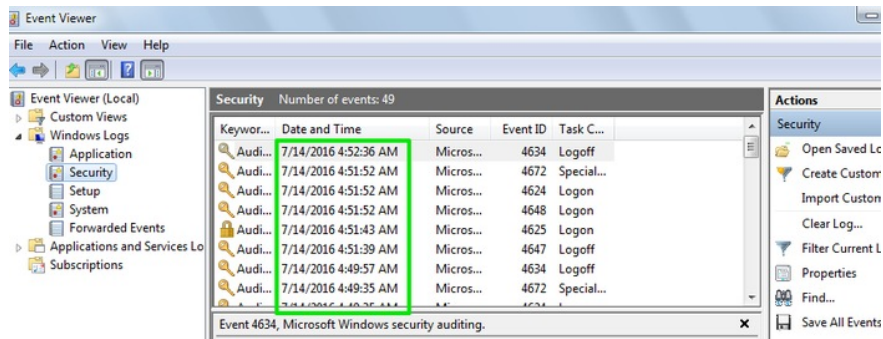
Event Viewer

File Action View Help

Event Viewer (Local)
Custom Views
Windows Logs
Application
Security
Setup
System
Forwarded Events
Applications and Services Lo
Subscriptions

Security Number of events: 49

| Keywor... | Date and Time | Source | Event ID | Task C... |
|---|---|---|---|---|
| Audi... | 7/14/2016 4:52:36 AM | Micros... | 4634 | Logoff |
| Audi... | 7/14/2016 4:51:52 AM | Micros... | 4672 | Special... |
| Audi... | 7/14/2016 4:51:52 AM | Micros... | 4624 | Logon |
| Audi... | 7/14/2016 4:51:52 AM | Micros... | 4648 | Logon |
| Audi... | 7/14/2016 4:51:43 AM | Micros... | 4625 | Logon |
| Audi... | 7/14/2016 4:51:39 AM | Micros... | 4647 | Logoff |
| Audi... | 7/14/2016 4:49:57 AM | Micros... | 4634 | Logoff |
| Audi... | 7/14/2016 4:49:35 AM | Micros... | 4672 | Special... |
| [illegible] | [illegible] | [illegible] | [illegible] | |

Event 4634, Microsoft Windows security auditing.

Actions
Security
Open Saved Lo
Create Custom
Import Custom
Clear Log...
Filter Current L
Properties
Find...
Save All Events